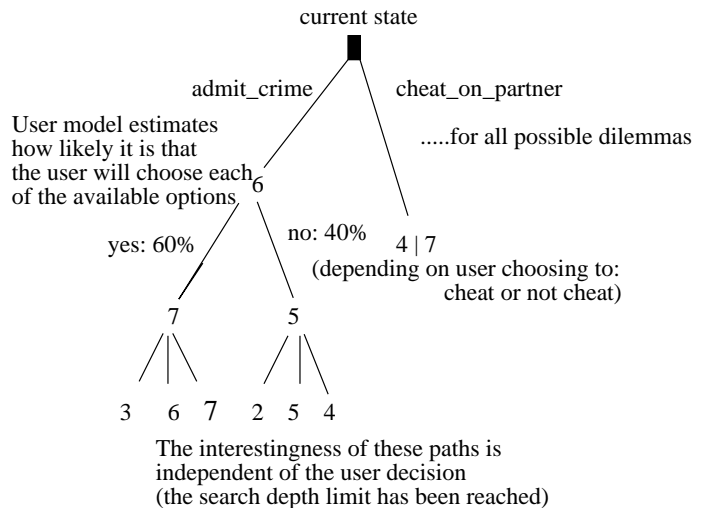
current state

admit_crime

cheat_on_partner

User model estimates how likely it is that the user will choose each of the available options

.....for all possible dilemmas

6

yes: 60%

no: 40%

4 | 7

(depending on user choosing to: cheat or not cheat)

7

5

3 6 7

2 5 4

The interestingness of these paths is independent of the user decision (the search depth limit has been reached)